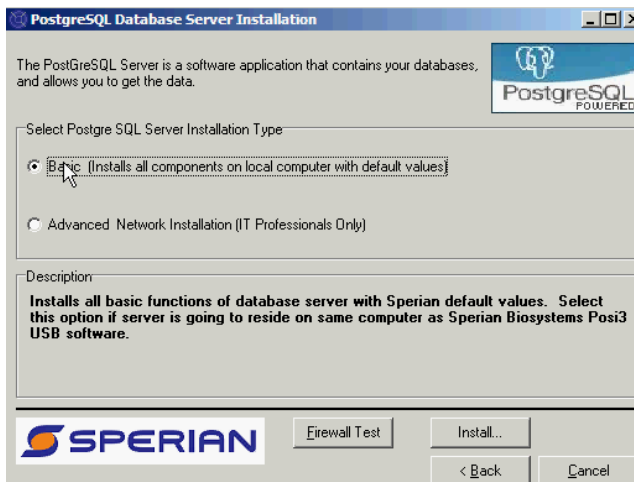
PostgreSQL Database Server Installation

The PostGreSQL Server is a software application that contains your databases, and allows you to get the data.

PostgreSQL POWERED

Select Postgre SQL Server Installation Type

Basic (Installs all components on local computer with default values)

Advanced Network Installation (IT Professionals Only)

Description

Installs all basic functions of database server with Sperian default values. Select this option if server is going to reside on same computer as Sperian Biosystems Posi3 USB software.

SPERIAN

Firewall Test

Install...

< Back

Cancel